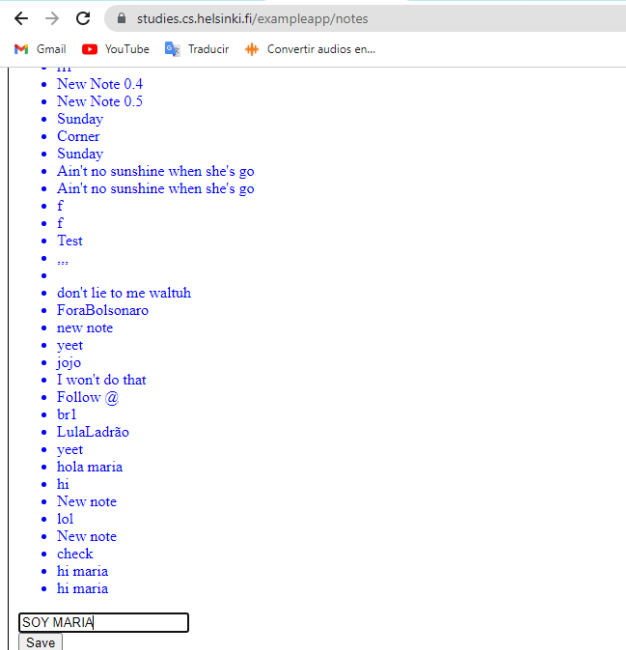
studies.cs.helsinki.fi/exampleapp/notes

Gmail YouTube Traducir Convertir audios en...

- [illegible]
- New Note 0.4
- New Note 0.5
- Sunday
- Corner
- Sunday
- Ain't no sunshine when she's go
- Ain't no sunshine when she's go
- f
- f
- Test
- ,,,
- 
- don't lie to me waltuh
- ForaBolsonaro
- new note
- yeet
- jojo
- I won't do that
- Follow @
- br1
- LulaLadrão
- yeet
- hola maria
- hi
- New note
- lol
- New note
- check
- hi maria
- hi maria

SOY MARIA
Save